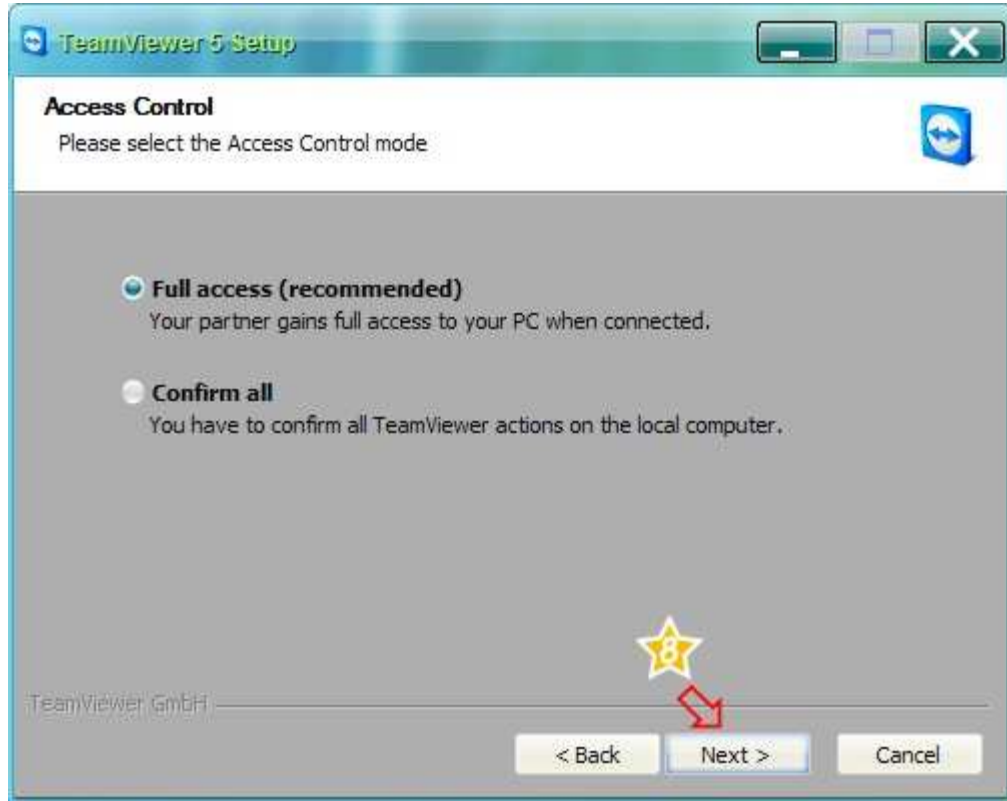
TeamViewer 5 Setup

Access Control
Please select the Access Control mode

Full access (recommended)
Your partner gains full access to your PC when connected.

Confirm all
You have to confirm all TeamViewer actions on the local computer.

8

TeamViewer GmbH

< Back
Next >
Cancel